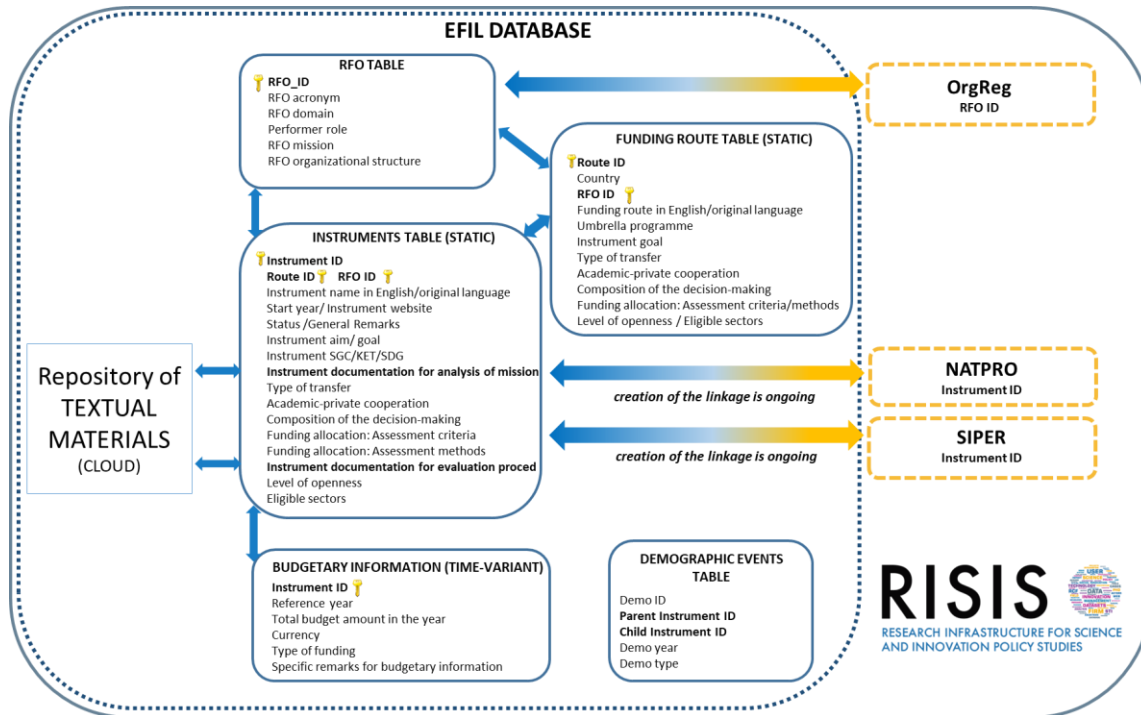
EFIL DATABASE

RFO TABLE
RFO_ID
RFO acronym
RFO domain
Performer role
RFO mission
RFO organizational structure

OrgReg
RFO ID

FUNDING ROUTE TABLE (STATIC)
Route ID
Country
RFO ID
Funding route in English/original language
Umbrella programme
Instrument goal
Type of transfer
Academic-private cooperation
Composition of the decision-making
Funding allocation: Assessment criteria/methods
Level of openness / Eligible sectors

INSTRUMENTS TABLE (STATIC)
Instrument ID
Route ID RFO ID
Instrument name in English/original language
Start year/ Instrument website
Status /General Remarks
Instrument aim/ goal
Instrument SGC/KET/SDG
Instrument documentation for analysis of mission
Type of transfer
Academic-private cooperation
Composition of the decision-making
Funding allocation: Assessment criteria
Funding allocation: Assessment methods
Instrument documentation for evaluation proced
Level of openness
Eligible sectors

Repository of TEXTUAL MATERIALS (CLOUD)

NATPRO
Instrument ID

creation of the linkage is ongoing

SIPER
Instrument ID

creation of the linkage is ongoing

BUDGETARY INFORMATION (TIME-VARIANT)
Instrument ID
Reference year
Total budget amount in the year
Currency
Type of funding
Specific remarks for budgetary information

DEMOGRAPHIC EVENTS TABLE
Demo ID
Parent Instrument ID
Child Instrument ID
Demo year
Demo type

RISIS
RESEARCH INFRASTRUCTURE FOR SCIENCE AND INNOVATION POLICY STUDIES